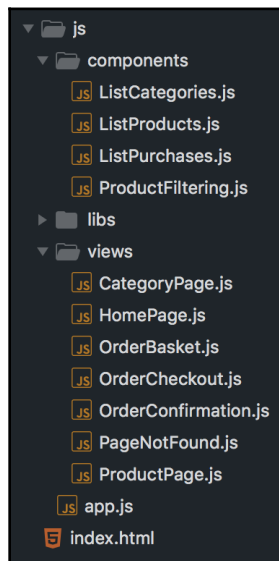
js
components
JS ListCategories.js
JS ListProducts.js
JS ListPurchases.js
JS ProductFiltering.js
libs
views
JS CategoryPage.js
JS HomePage.js
JS OrderBasket.js
JS OrderCheckout.js
JS OrderConfirmation.js
JS PageNotFound.js
JS ProductPage.js
JS app.js
5 index.html